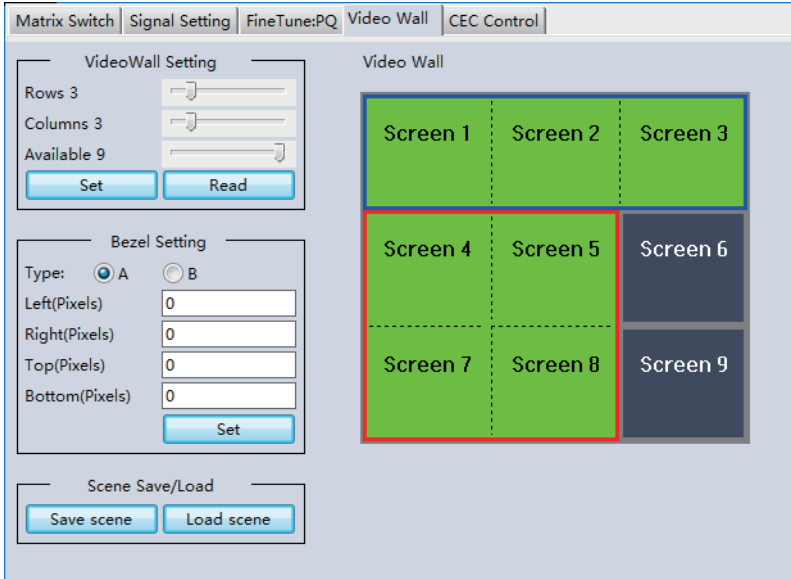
Matrix Switch | Signal Setting | FineTune:PQ | Video Wall | CEC Control

VideoWall Setting

Rows 3

Columns 3

Available 9

Set

Read

Bezel Setting

Type: A B

Left(Pixels) 0

Right(Pixels) 0

Top(Pixels) 0

Bottom(Pixels) 0

Set

Scene Save/Load

Save scene

Load scene

Video Wall

Screen 1

Screen 2

Screen 3

Screen 4

Screen 5

Screen 6

Screen 7

Screen 8

Screen 9